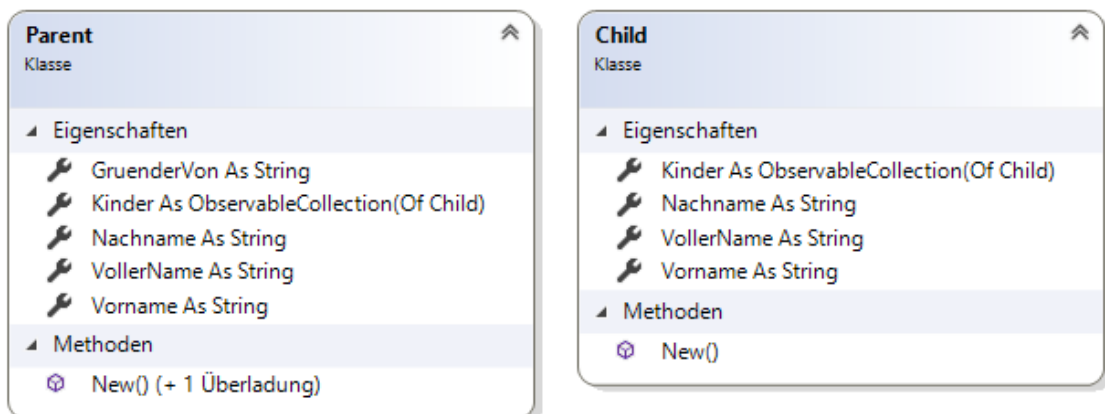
Parent
Klasse

Eigenschaften
GruenderVon As String
Kinder As ObservableCollection(Of Child)
Nachname As String
VollerName As String
Vorname As String

Methoden
New() (+ 1 Überladung)

Child
Klasse

Eigenschaften
Kinder As ObservableCollection(Of Child)
Nachname As String
VollerName As String
Vorname As String

Methoden
New()